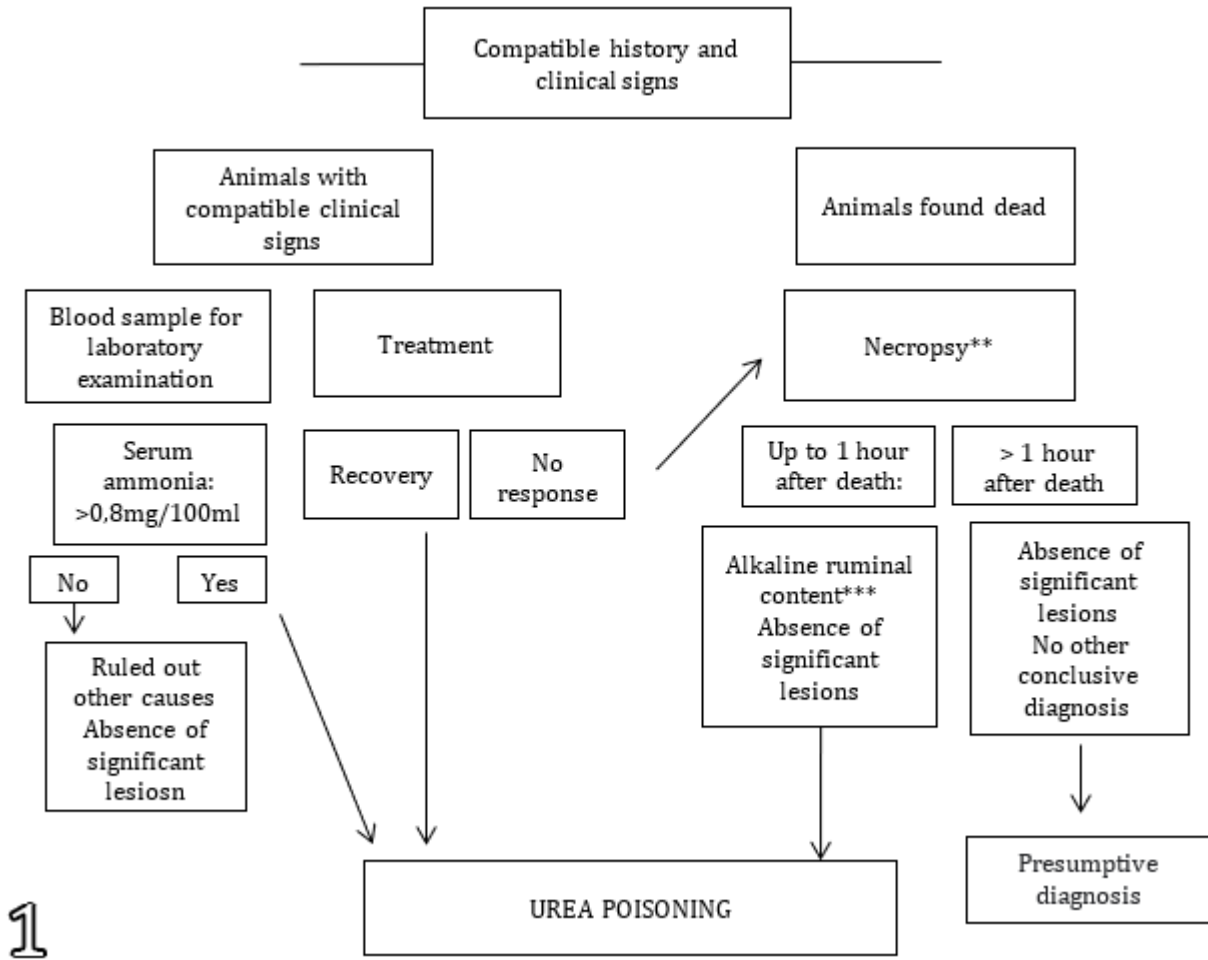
Compatible history and clinical signs

Animals with compatible clinical signs

Animals found dead

Blood sample for laboratory examination

Treatment

Necropsy**

Serum ammonia: >0,8mg/100ml

Recovery

No response

Up to 1 hour after death:

> 1 hour after death

No

Yes

Ruled out other causes Absence of significant lesiosn

Alkaline ruminal content*** Absence of significant lesions

Absence of significant lesions No other conclusive diagnosis

Presumptive diagnosis

UREA POISONING

1